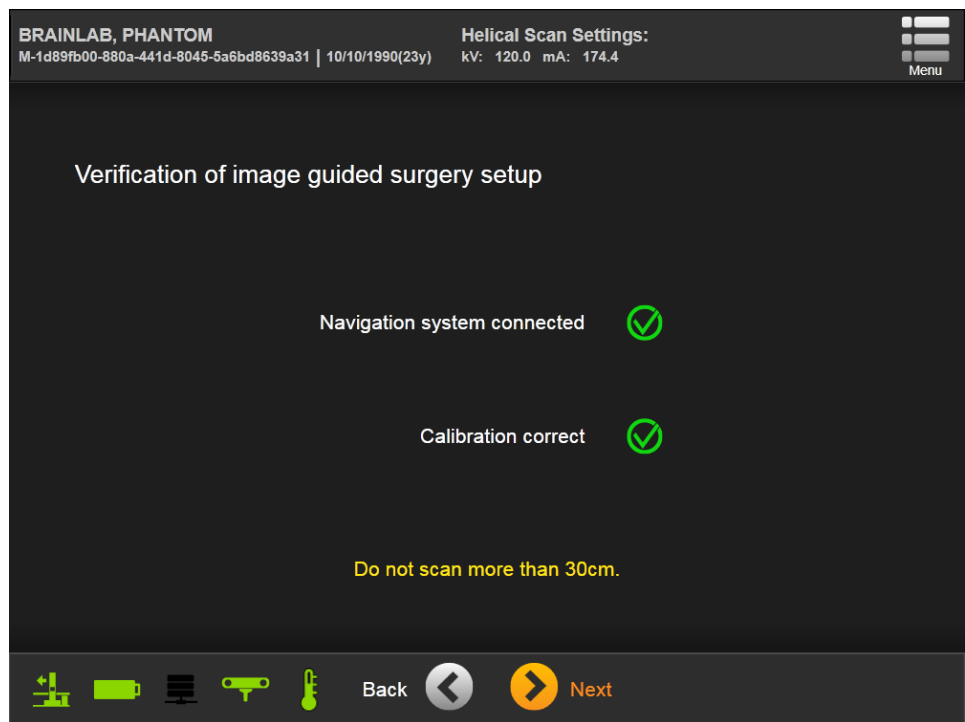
BRAINLAB, PHANTOM
M-1d89fb00-880a-441d-8045-5a6bd8639a31 | 10/10/1990(23y)

Helical Scan Settings:
kV: 120.0 mA: 174.4

Menu

Verification of image guided surgery setup

Navigation system connected

Calibration correct

Do not scan more than 30cm.

Back

Next